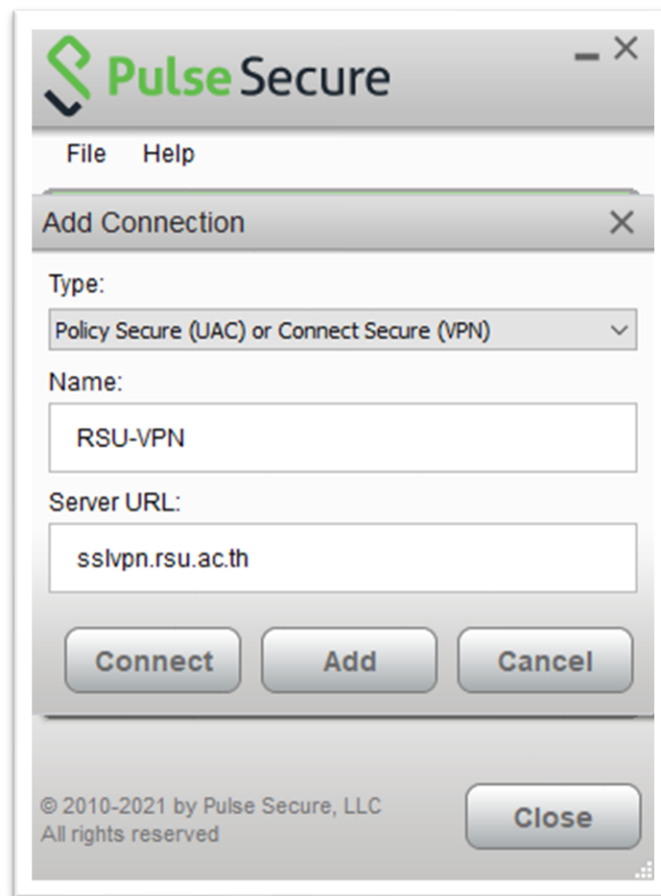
Pulse Secure

File Help

Add Connection

Type:

Policy Secure (UAC) or Connect Secure (VPN)

Name:

RSU-VPN

Server URL:

sslvpn.rsu.ac.th

Connect Add Cancel

© 2010-2021 by Pulse Secure, LLC
All rights reserved

Close